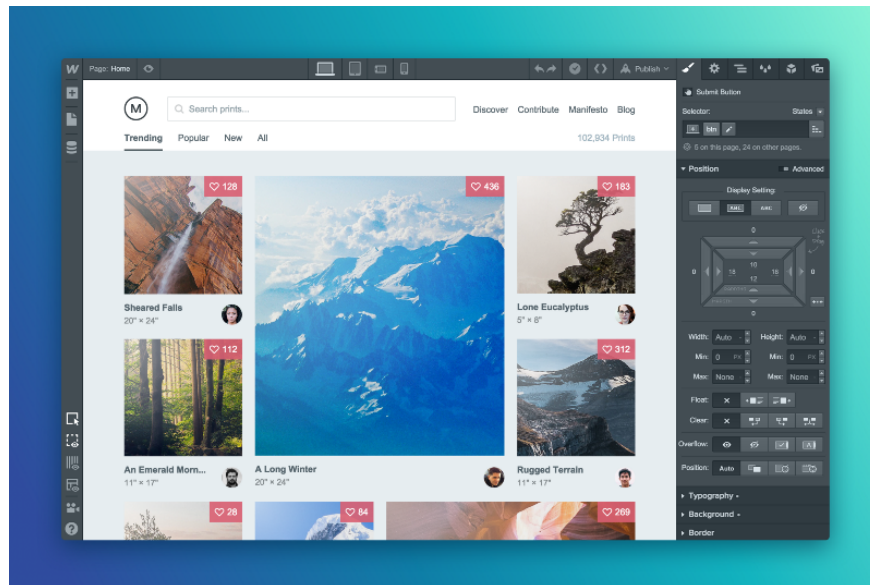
W Page: Home

Publish

Submit Button

Selector: States

btn

5 on this page, 24 on other pages.

Position Advanced

Display Setting:

0
0 18 16 12 18 0
0

Width: Auto Height: Auto
Min: 0 PX Min: 0 PX
Max: None Max: None

Float: ×
Clear: ×

Overflow:

Position: Auto

Typography
Background
Border

M Search prints... Discover Contribute Manifesto Blog

Trending Popular New All 102,934 Prints

128 Sheared Falls 20" × 24"

436 A Long Winter 20" × 24"

183 Lone Eucalyptus 5" × 8"

112 An Emerald Morn... 11" × 17"

312 Rugged Terrain 11" × 17"

28

84

269